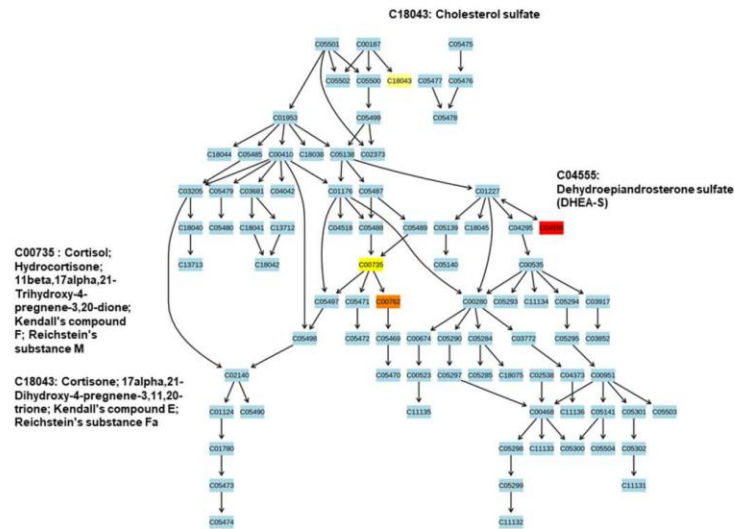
C18043: Cholesterol sulfate

C05501
C00187
C05475
C05502
C05500
C18043
C05477
C05476
C05478
C05499
C01953
C18044
C05485
C00410
C18038
C05138
C02373
C03205
C05479
C03681
C04042
C01176
C05487
C01227
C18040
C05480
C18041
C13712
C04518
C05488
C05489
C05139
C18045
C04295
C04555
C13713
C18042
C05140
C00535
C00735
C05497
C05471
C00762
C00280
C05293
C11134
C05294
C03917
C05498
C05472
C05469
C00674
C05290
C05284
C03772
C05295
C03852
C05470
C00523
C05297
C05285
C18075
C02538
C04373
C00951
C02140
C11135
C00468
C11136
C05141
C05301
C05503
C01124
C05490
C05298
C11133
C05300
C05504
C05302
C01780
C05299
C11131
C05473
C11132
C05474

C04555: Dehydroepiandrosterone sulfate (DHEA-S)

C00735 : Cortisol; Hydrocortisone; 11beta,17alpha,21-Trihydroxy-4-pregnene-3,20-dione; Kendall's compound F; Reichstein's substance M

C18043: Cortisone; 17alpha,21-Dihydroxy-4-pregnene-3,11,20-trione; Kendall's compound E; Reichstein's substance Fa